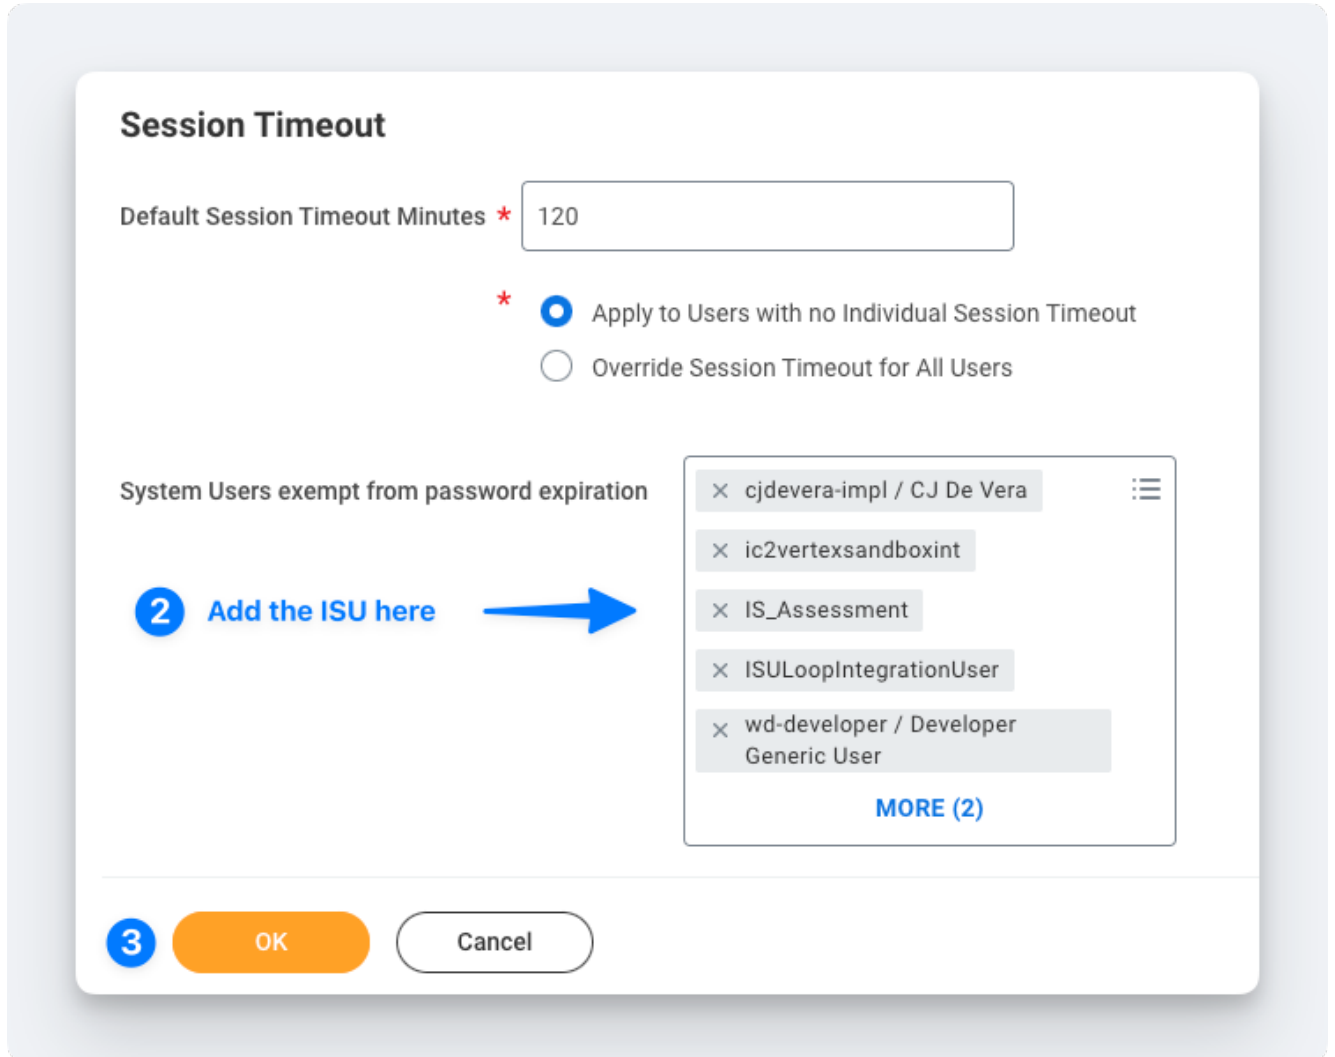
Session Timeout

Default Session Timeout Minutes * 120

* Apply to Users with no Individual Session Timeout
Override Session Timeout for All Users

System Users exempt from password expiration

× cjdevera-impl / CJ De Vera
× ic2vertexsandboxint
× IS_Assessment
× ISULoopIntegrationUser
× wd-developer / Developer Generic User
MORE (2)

2 Add the ISU here

3 OK Cancel